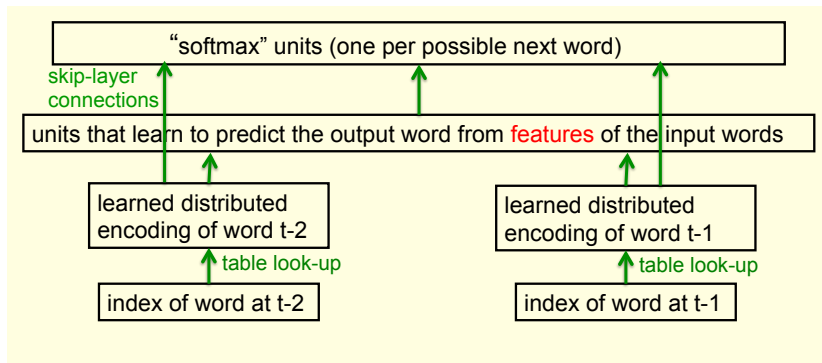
"softmax" units (one per possible next word)

skip-layer connections

units that learn to predict the output word from features of the input words

learned distributed encoding of word t-2

table look-up

index of word at t-2

learned distributed encoding of word t-1

table look-up

index of word at t-1